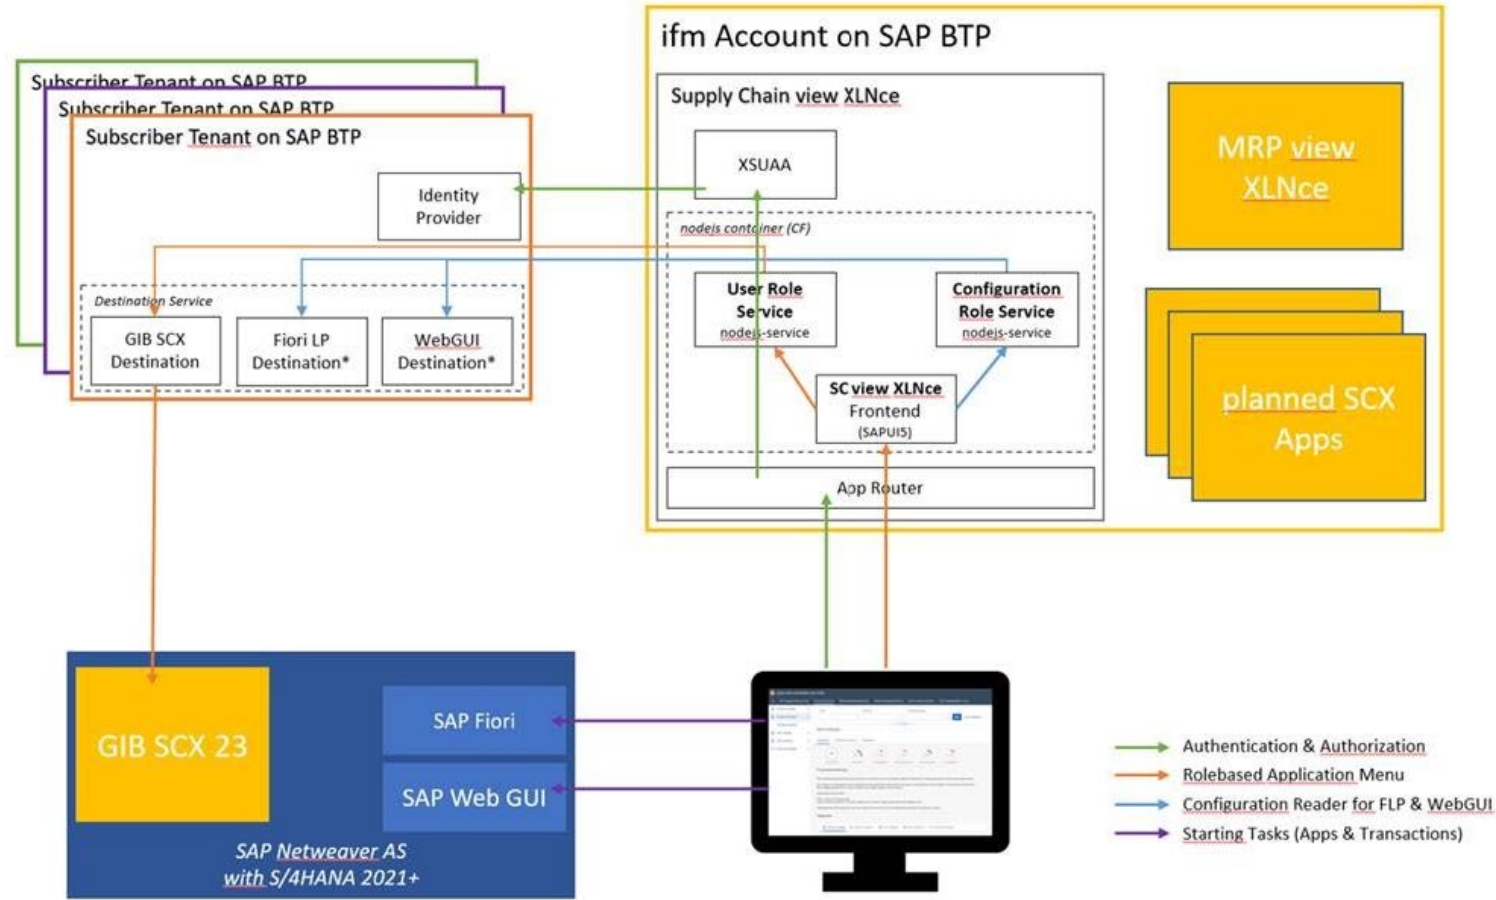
ifm Account on SAP BTP

Subscriber Tenant on SAP BTP

Subscriber Tenant on SAP BTP

Subscriber Tenant on SAP BTP

Identity Provider

Destination Service

GIB SCX Destination

Fiori LP Destination*

WebGUI Destination*

Supply Chain view XLNce

XSUAA

nodejs container (CF)

User Role Service
nodejs-service

Configuration Role Service
nodejs-service

SC view XLNce Frontend
(SAPUI5)

App Router

MRP view XLNce

planned SCX Apps

GIB SCX 23

SAP Fiori

SAP Web GUI

SAP Netweaver AS with S/4HANA 2021+

Authentication & Authorization

Rolebased Application Menu

Configuration Reader for FLP & WebGUI

Starting Tasks (Apps & Transactions)